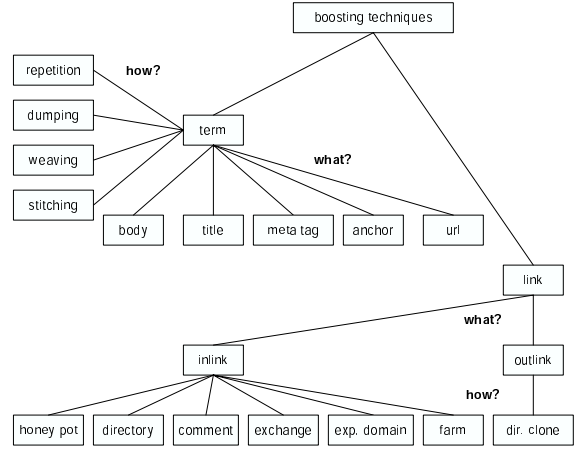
boosting techniques

repetition
how?
dumping
term
weaving
what?
stitching
body
title
meta tag
anchor
url

link
what?
inlink
outlink
how?
honey pot
directory
comment
exchange
exp. domain
farm
dir. clone